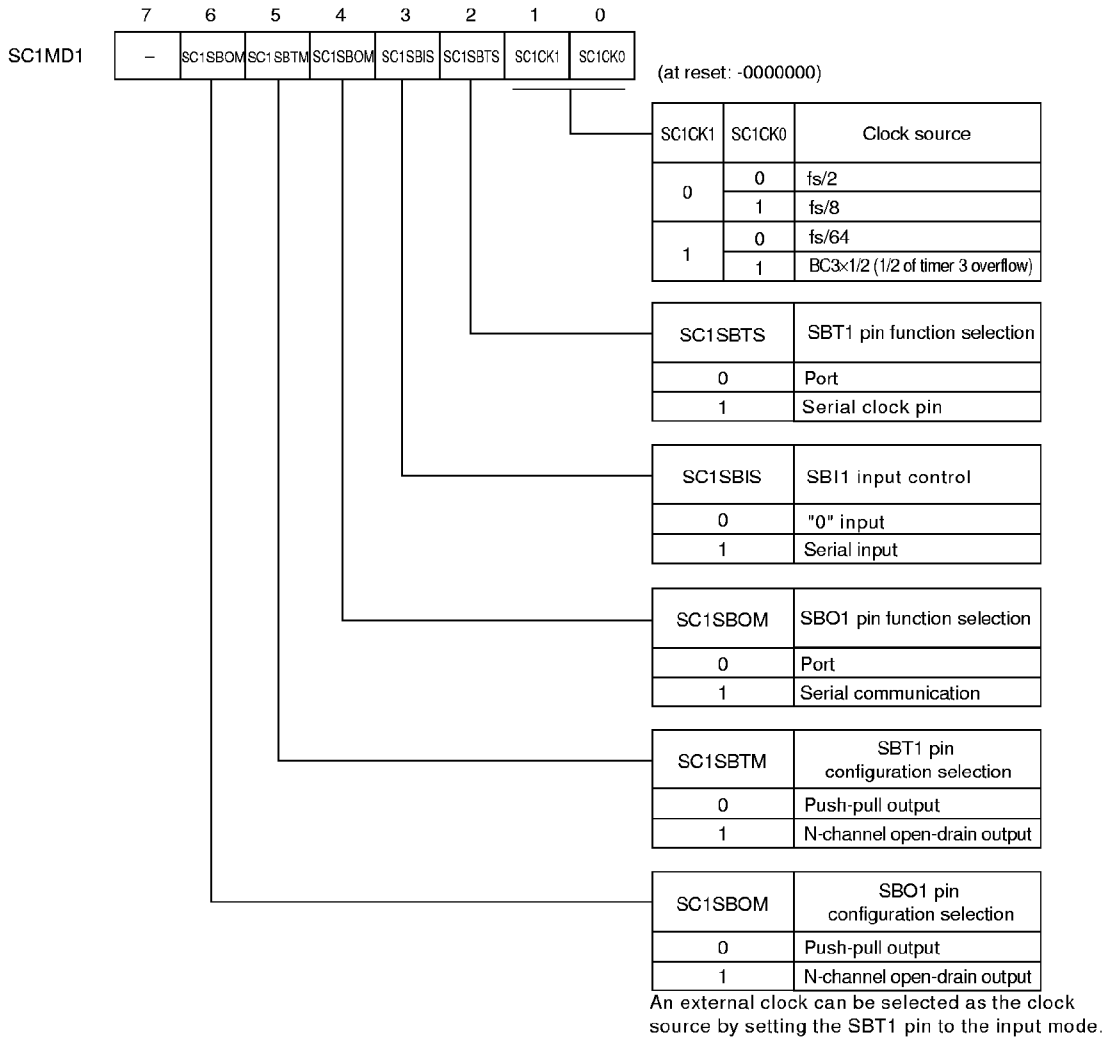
| | 7 | 6 | 5 | 4 | 3 | 2 | 1 | 0 |
|---|---|---|---|---|---|---|---|---|
| SC1MD1 | – | SC1SBOM | SC1SBTM | SC1SBOM | SC1SBIS | SC1SBTS | SC1CK1 | SC1CK0 |

(at reset: -0000000)

| SC1CK1 | SC1CK0 | Clock source |
|---|---|---|
| 0 | 0 | fs/2 |
| | 1 | fs/8 |
| 1 | 0 | fs/64 |
| | 1 | BC3×1/2 (1/2 of timer 3 overflow) |

| SC1SBTS | SBT1 pin function selection |
|---|---|
| 0 | Port |
| 1 | Serial clock pin |

| SC1SBIS | SBI1 input control |
|---|---|
| 0 | "0" input |
| 1 | Serial input |

| SC1SBOM | SBO1 pin function selection |
|---|---|
| 0 | Port |
| 1 | Serial communication |

| SC1SBTM | SBT1 pin configuration selection |
|---|---|
| 0 | Push-pull output |
| 1 | N-channel open-drain output |

| SC1SBOM | SBO1 pin configuration selection |
|---|---|
| 0 | Push-pull output |
| 1 | N-channel open-drain output |

An external clock can be selected as the clock source by setting the SBT1 pin to the input mode.